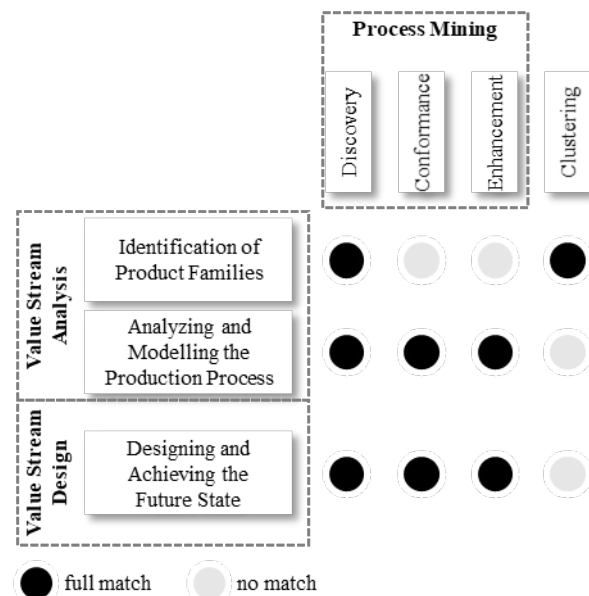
Process Mining

| | | Discovery | Conformance | Enhancement | Clustering |
|---|---|---|---|---|---|
| Value Stream Analysis | Identification of Product Families | ● | ○ | ○ | ● |
| | Analyzing and Modelling the Production Process | ● | ● | ● | ○ |
| Value Stream Design | Designing and Achieving the Future State | ● | ● | ● | ○ |

● full match ○ no match